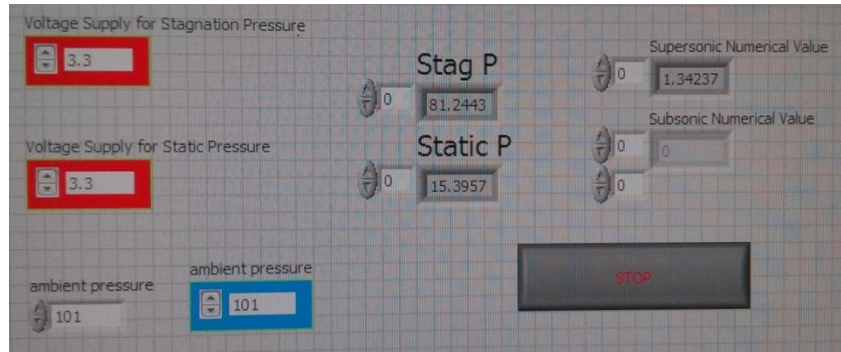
Voltage Supply for Stagnation Pressure

3.3

Stag P

0

81.2443

Supersonic Numerical Value

0

1.34237

Voltage Supply for Static Pressure

3.3

Static P

0

15.3957

Subsonic Numerical Value

0

0

0

ambient pressure

101

ambient pressure

101

STOP